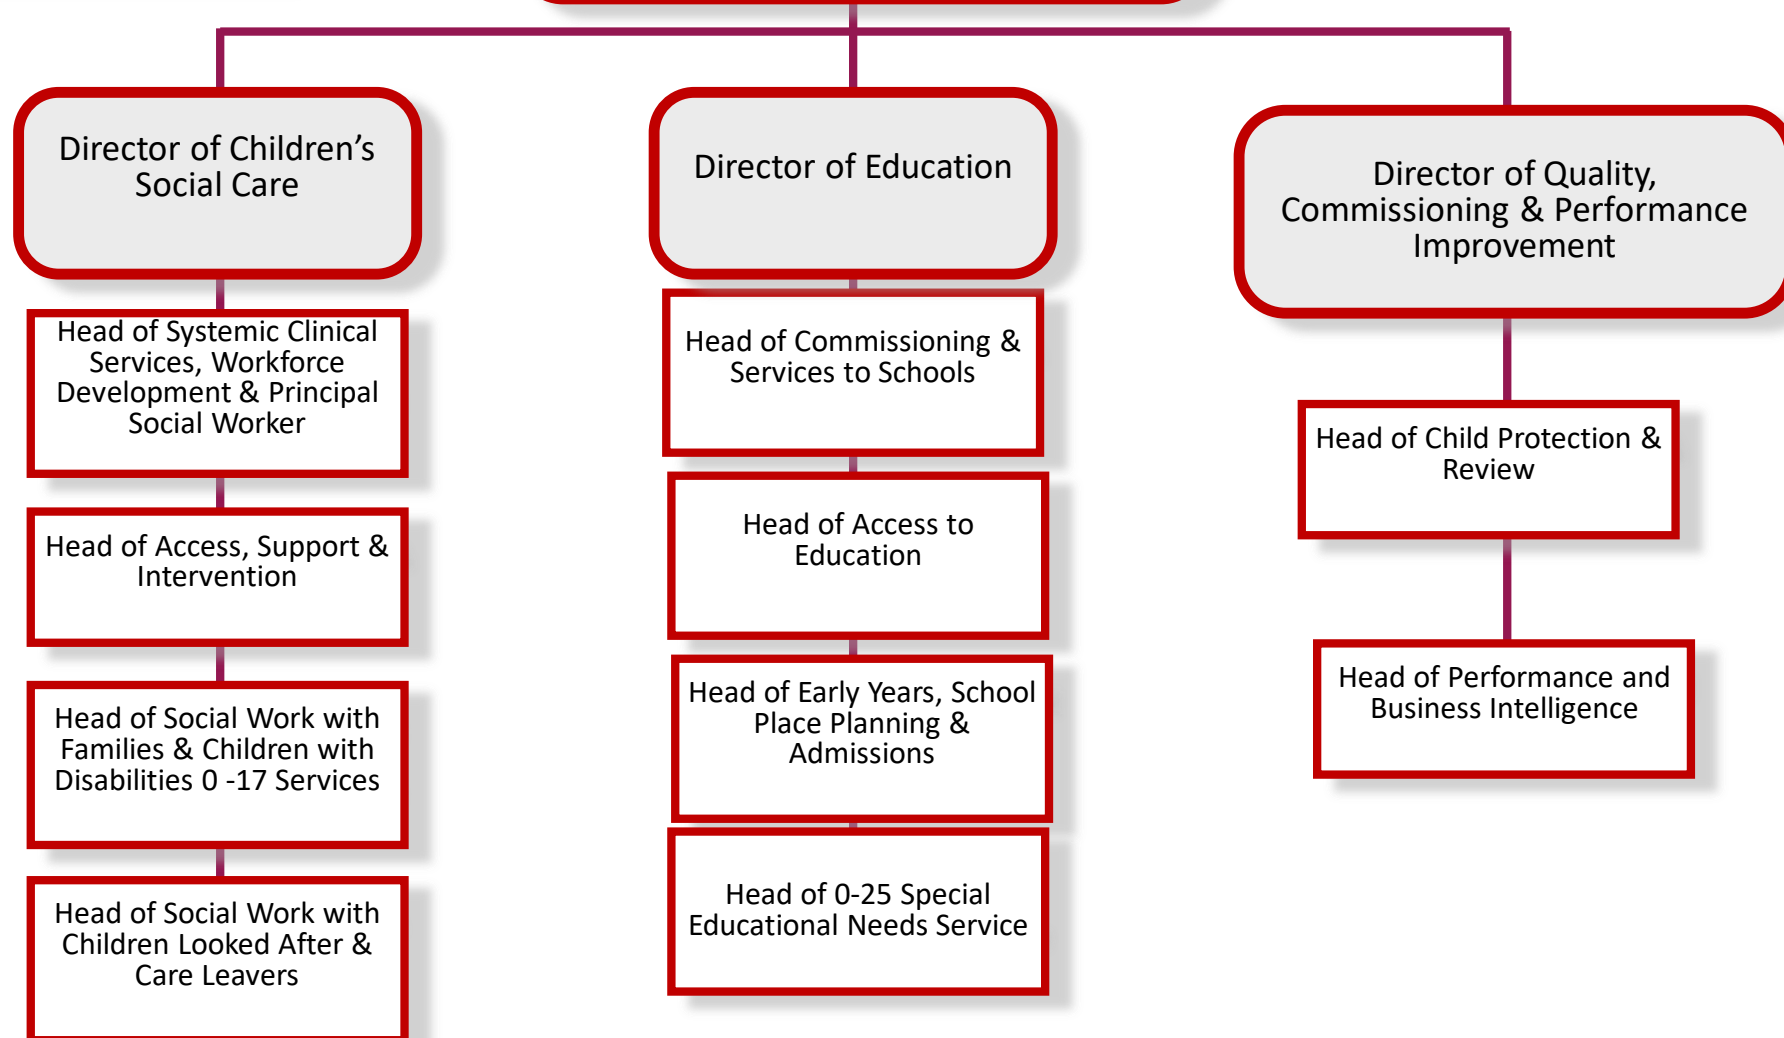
Director of Children's Social Care

Head of Systemic Clinical Services, Workforce Development & Principal Social Worker

Head of Access, Support & Intervention

Head of Social Work with Families & Children with Disabilities 0 -17 Services

Head of Social Work with Children Looked After & Care Leavers

Director of Education

Head of Commissioning & Services to Schools

Head of Access to Education

Head of Early Years, School Place Planning & Admissions

Head of 0-25 Special Educational Needs Service

Director of Quality, Commissioning & Performance Improvement

Head of Child Protection & Review

Head of Performance and Business Intelligence